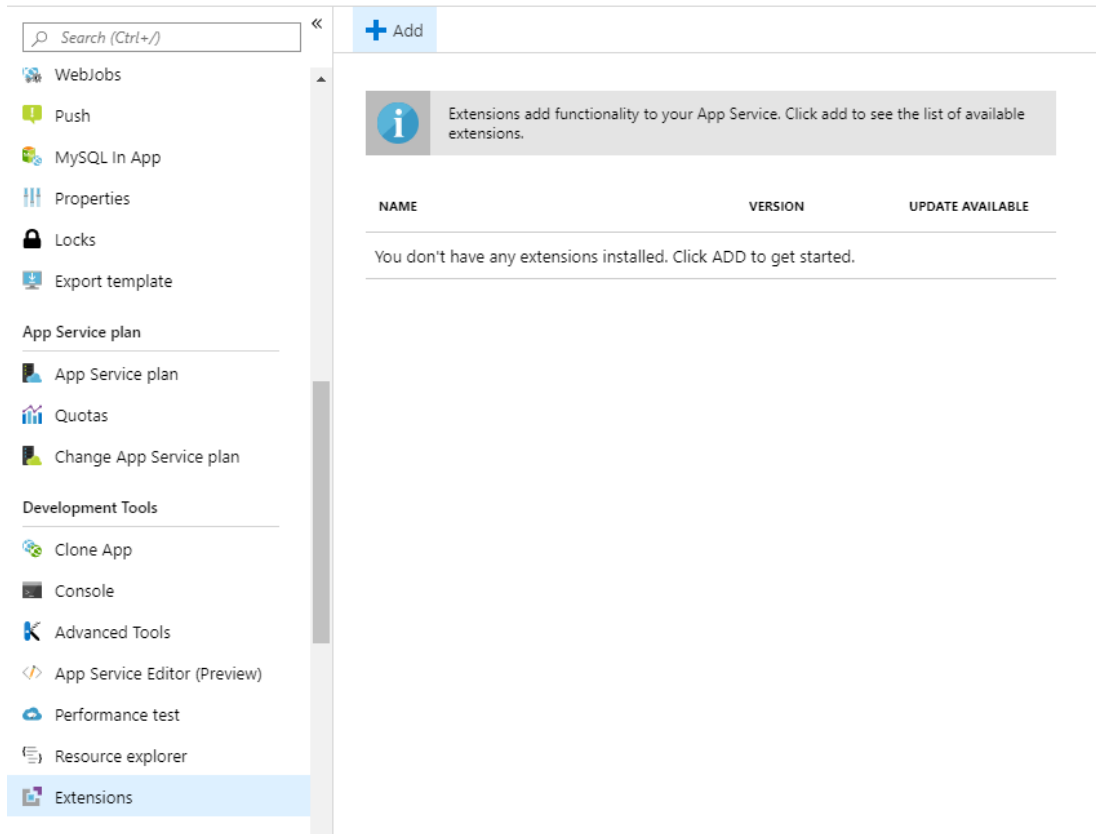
Search (Ctrl+/)

«

WebJobs

Push

MySQL In App

Properties

Locks

Export template

App Service plan

App Service plan

Quotas

Change App Service plan

Development Tools

Clone App

Console

Advanced Tools

App Service Editor (Preview)

Performance test

Resource explorer

Extensions

+ Add

Extensions add functionality to your App Service. Click add to see the list of available extensions.

| NAME | VERSION | UPDATE AVAILABLE |
|---|---|---|
| You don't have any extensions installed. Click ADD to get started. | | |